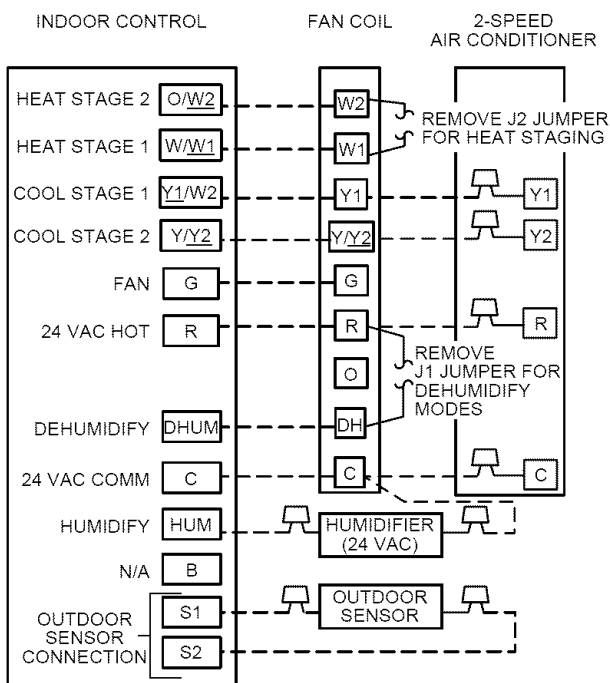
INDOOR CONTROL

FAN COIL

2-SPEED AIR CONDITIONER

HEAT STAGE 2 O/W2

HEAT STAGE 1 W/W1

COOL STAGE 1 Y1/W2

COOL STAGE 2 Y/Y2

FAN G

24 VAC HOT R

DEHUMIDIFY DHUM

24 VAC COMM C

HUMIDIFY HUM

N/A B

OUTDOOR SENSOR CONNECTION S1 S2

W2

W1

Y1

Y/Y2

G

R

O

DH

C

REMOVE J2 JUMPER FOR HEAT STAGING

REMOVE J1 JUMPER FOR DEHUMIDIFY MODES

Y1

Y2

R

C

HUMIDIFIER (24 VAC)

OUTDOOR SENSOR